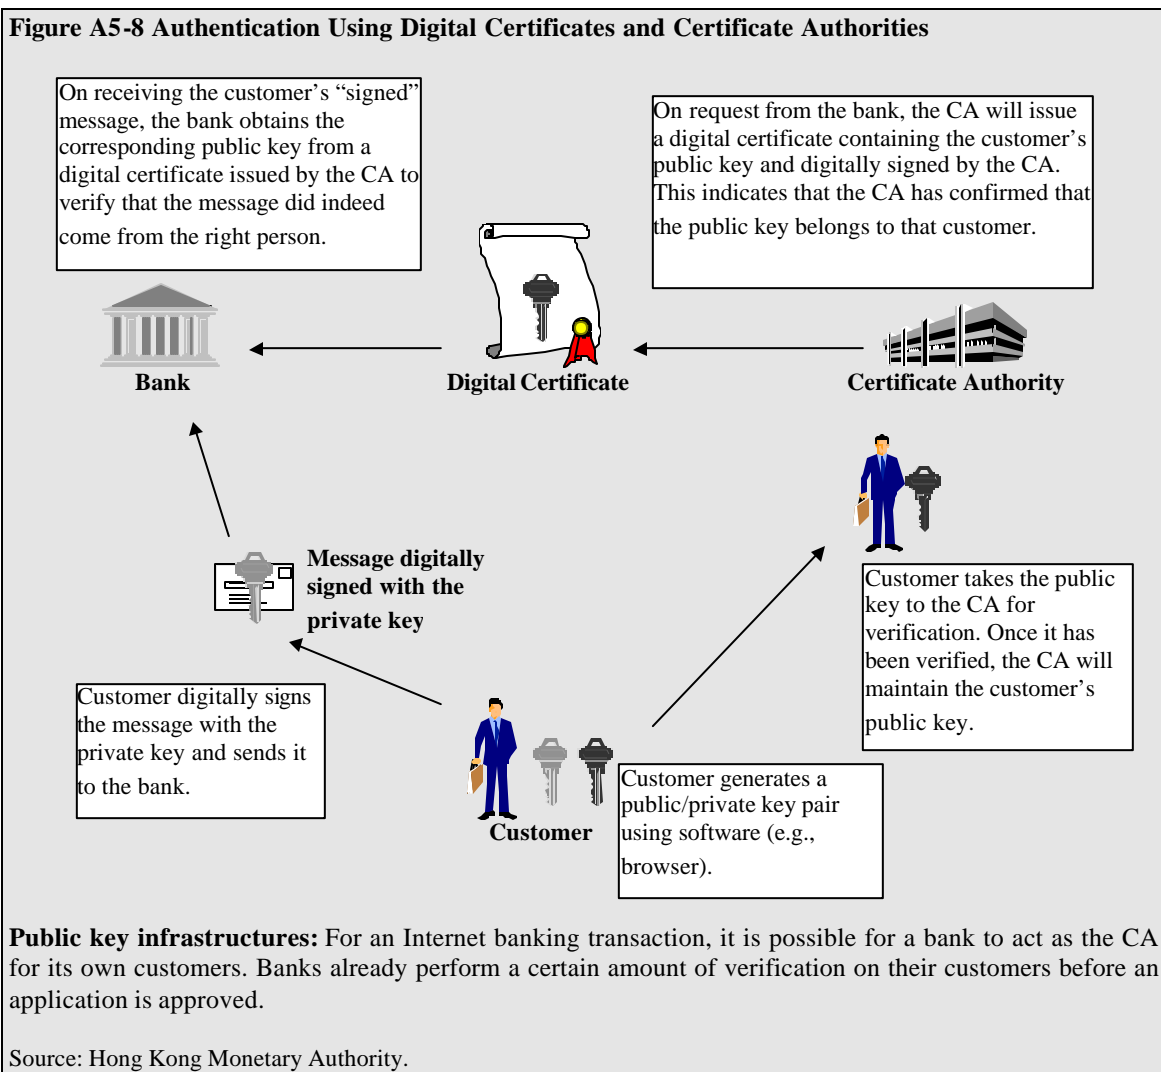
Figure A5-8 Authentication Using Digital Certificates and Certificate Authorities

On receiving the customer's "signed" message, the bank obtains the corresponding public key from a digital certificate issued by the CA to verify that the message did indeed come from the right person.

On request from the bank, the CA will issue a digital certificate containing the customer's public key and digitally signed by the CA. This indicates that the CA has confirmed that the public key belongs to that customer.

Bank

Digital Certificate

Certificate Authority

Message digitally signed with the private key

Customer takes the public key to the CA for verification. Once it has been verified, the CA will maintain the customer's public key.

Customer digitally signs the message with the private key and sends it to the bank.

Customer

Customer generates a public/private key pair using software (e.g., browser).

Public key infrastructures: For an Internet banking transaction, it is possible for a bank to act as the CA for its own customers. Banks already perform a certain amount of verification on their customers before an application is approved.

Source: Hong Kong Monetary Authority.